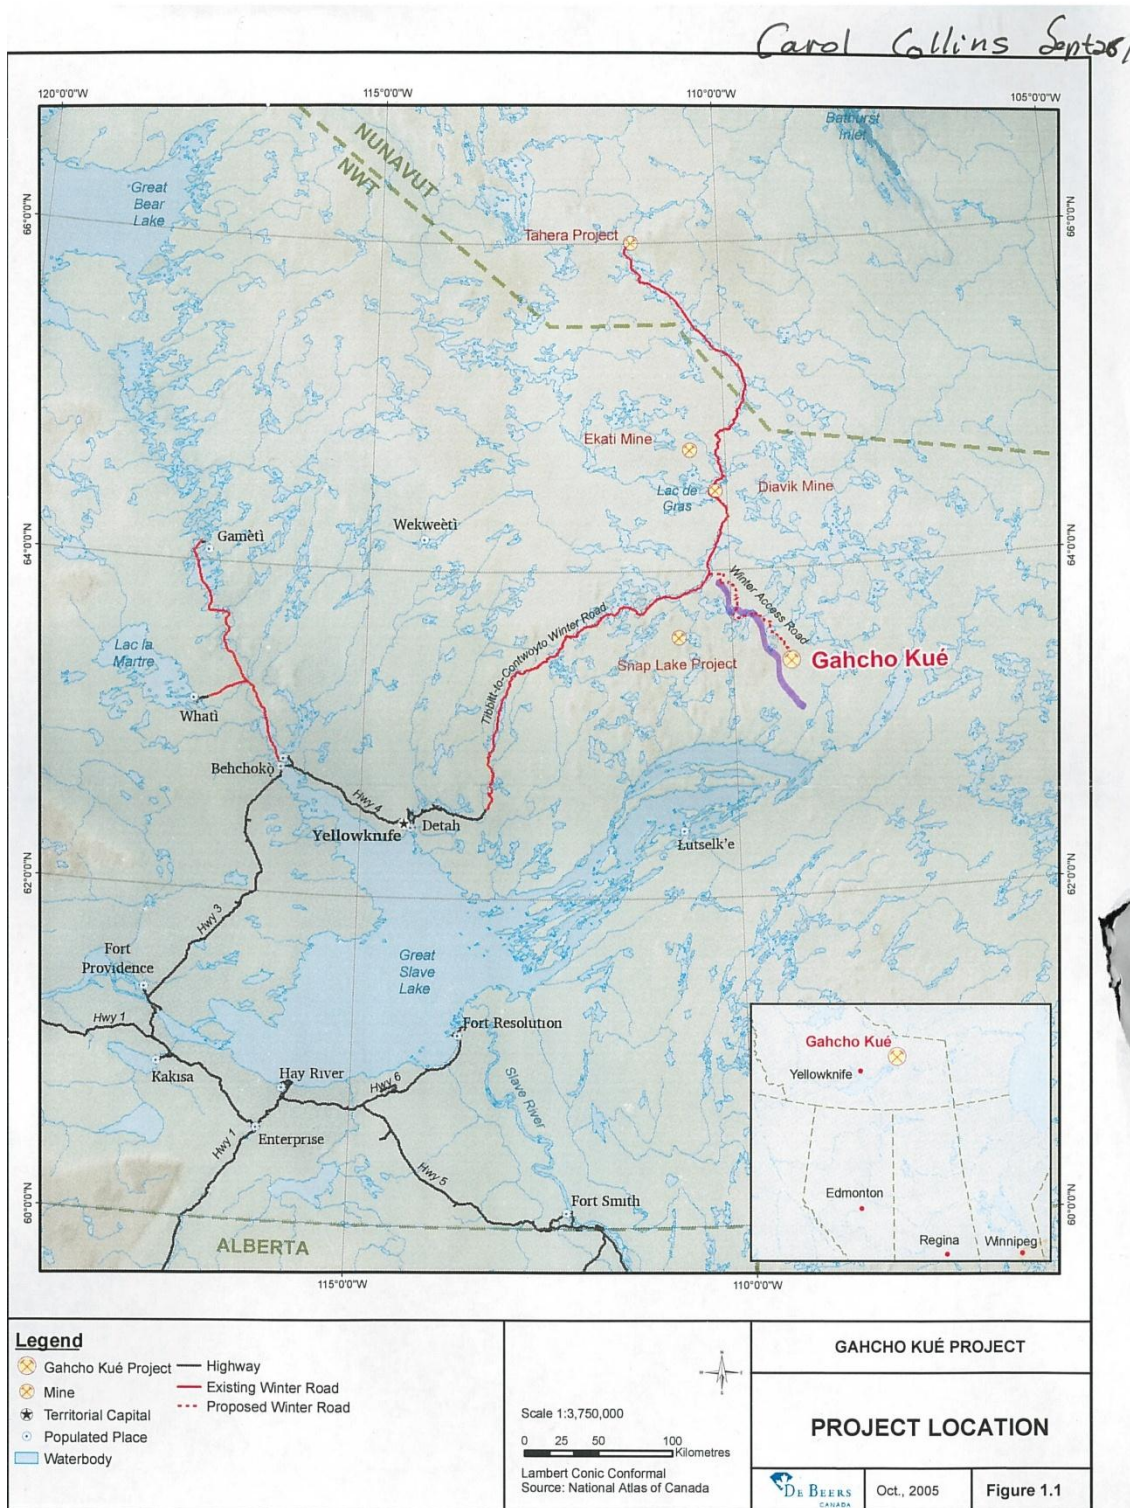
Carol Collins Septo8/

120°0'0"W
115°0'0"W
110°0'0"W
105°0'0"W

66°0'0"N
64°0'0"N
62°0'0"N
60°0'0"N

Bathurst Inlet
NUNAVUT
NWT
Great Bear Lake
Tahera Project
Ekati Mine
Lac de Gras
Diavik Mine
Gamètì
Wekweètì
Winter Access Road
Tibbitt-to-Contwoyto Winter Road
Snap Lake Project
Gahcho Kué
Lac la Martre
Whatì
Behchokò
Hwy 4
Yellowknife
Detah
Łutselk'e
Hwy 3
Fort Providence
Great Slave Lake
Hwy 1
Fort Resolution
Kakisa
Hay River
Hwy 6
Slave River
Hwy 1
Enterprise
Hwy 5
Fort Smith
ALBERTA

Gahcho Kué
Yellowknife
Edmonton
Regina
Winnipeg

115°0'0"W
110°0'0"W

Legend
Gahcho Kué Project
Mine
Territorial Capital
Populated Place
Waterbody
Highway
Existing Winter Road
Proposed Winter Road

Scale 1:3,750,000
0 25 50 100 Kilometres
Lambert Conic Conformal
Source: National Atlas of Canada

GAHCHO KUÉ PROJECT

PROJECT LOCATION

De Beers CANADA
Oct., 2005
Figure 1.1